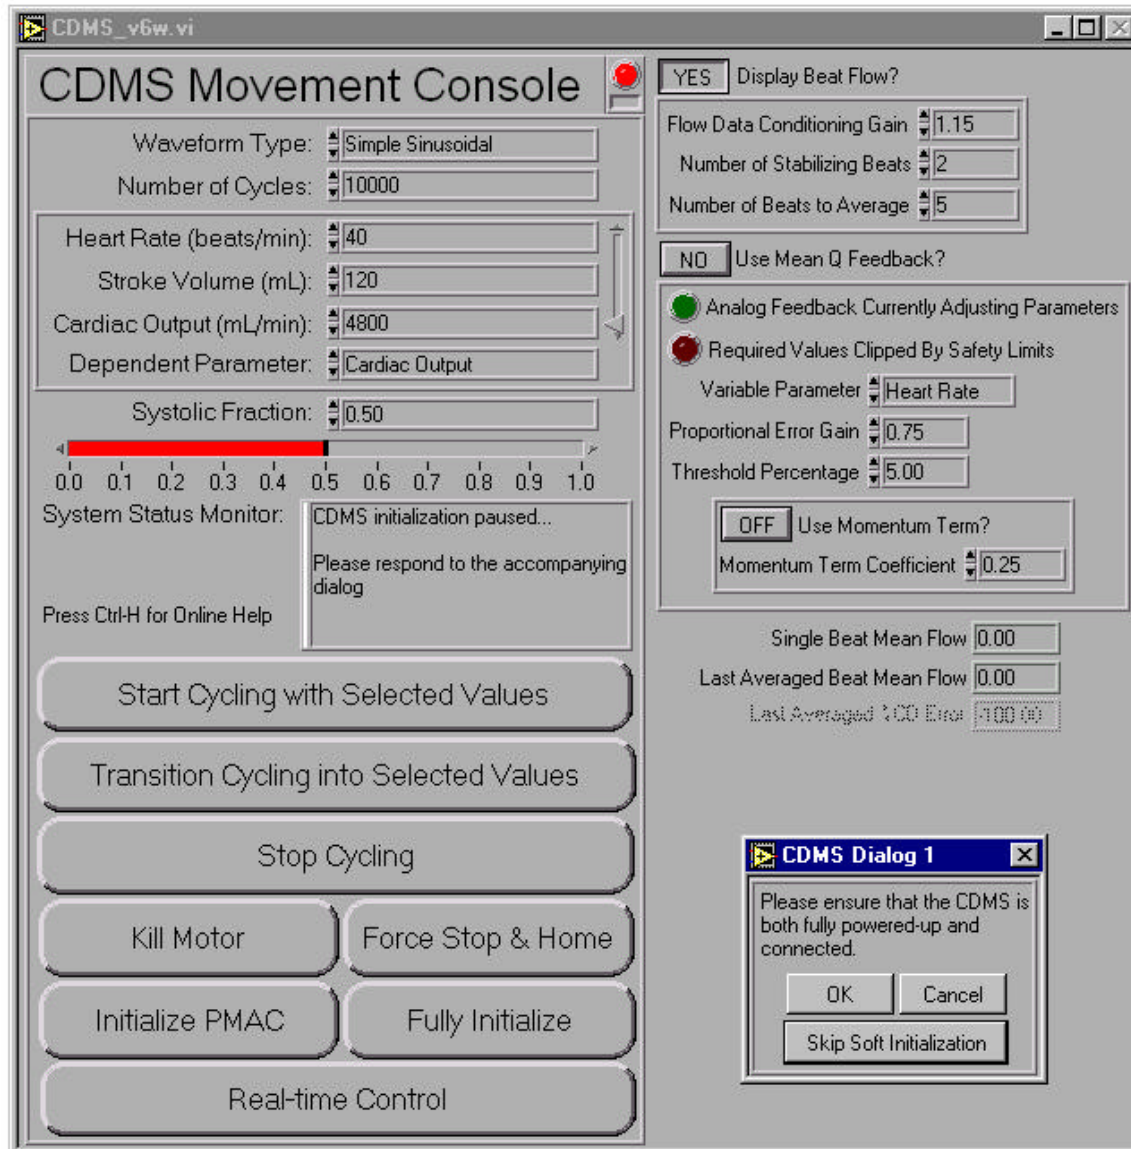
CDMS_v6w.vi

CDMS Movement Console

Waveform Type: Simple Sinusoidal
Number of Cycles: 10000

Heart Rate (beats/min): 40
Stroke Volume (mL): 120
Cardiac Output (mL/min): 4800
Dependent Parameter: Cardiac Output

Systolic Fraction: 0.50

0.0 0.1 0.2 0.3 0.4 0.5 0.6 0.7 0.8 0.9 1.0

System Status Monitor: CDMS initialization paused...

Please respond to the accompanying dialog

Press Ctrl-H for Online Help

Start Cycling with Selected Values

Transition Cycling into Selected Values

Stop Cycling

Kill Motor

Force Stop & Home

Initialize PMAC

Fully Initialize

Real-time Control

YES Display Beat Flow?

Flow Data Conditioning Gain 1.15
Number of Stabilizing Beats 2
Number of Beats to Average 5

NO Use Mean Q Feedback?

Analog Feedback Currently Adjusting Parameters
Required Values Clipped By Safety Limits
Variable Parameter Heart Rate
Proportional Error Gain 0.75
Threshold Percentage 5.00

OFF Use Momentum Term?
Momentum Term Coefficient 0.25

Single Beat Mean Flow 0.00
Last Averaged Beat Mean Flow 0.00
Last Averaged %CO Error 100.00

CDMS Dialog 1

Please ensure that the CDMS is both fully powered-up and connected.

OK Cancel

Skip Soft Initialization